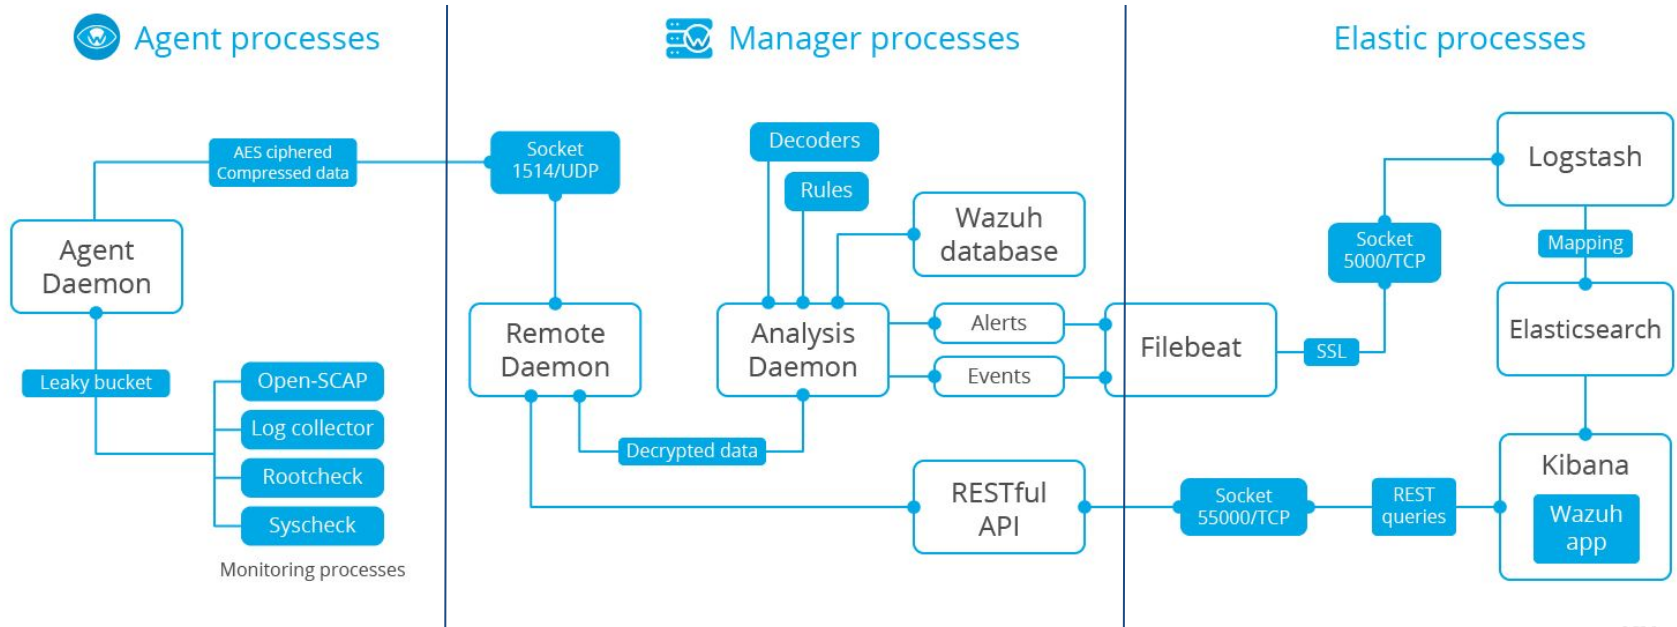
Agent processes

Manager processes

Elastic processes

AES ciphered
Compressed data

Socket
1514/UDP

Decoders

Rules

Wazuh
database

Logstash

Agent
Daemon

Socket
5000/TCP

Mapping

Remote
Daemon

Analysis
Daemon

Alerts

Events

Filebeat

SSL

Elasticsearch

Leaky bucket

Open-SCAP

Log collector

Rootcheck

Syscheck

Monitoring processes

Decrypted data

RESTful
API

Socket
55000/TCP

REST
queries

Kibana

Wazuh
app